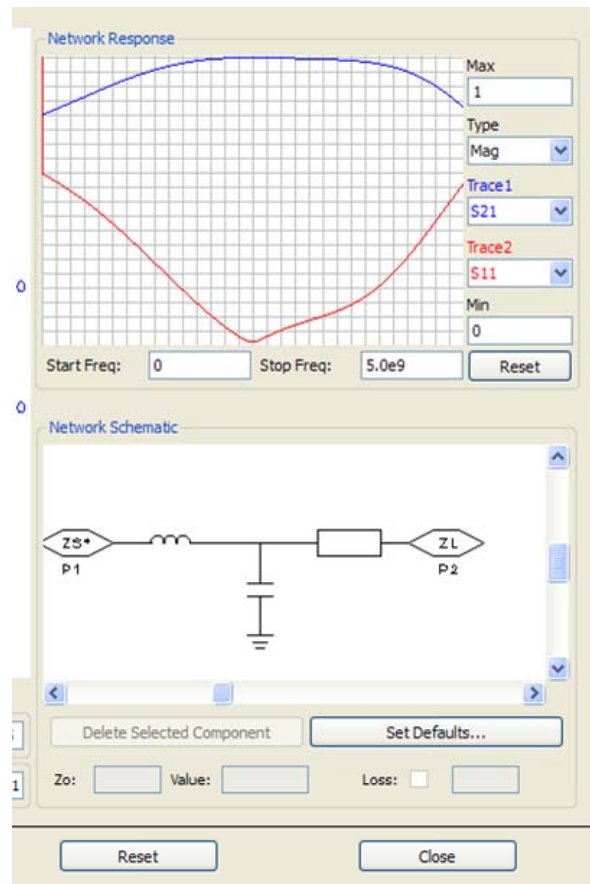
Network Response

Max
1
Type
Mag
Trace1
S21
Trace2
S11
Min
0

Start Freq: 0
Stop Freq: 5.0e9
Reset

0
0

Network Schematic

ZS*
P1
ZL
P2

Delete Selected Component
Set Defaults...

Zo:
Value:
Loss:

1

Reset
Close